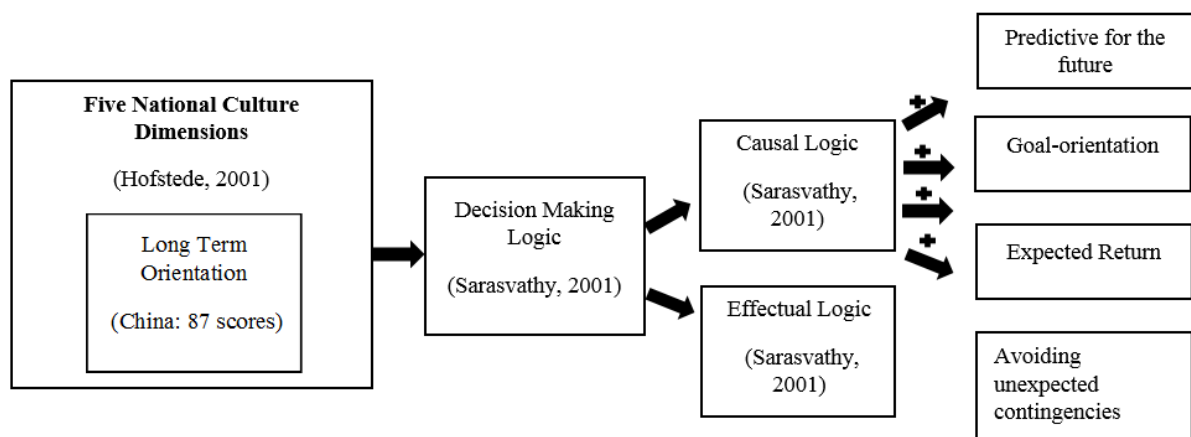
Five National Culture Dimensions

(Hofstede, 2001)

Long Term Orientation

(China: 87 scores)

Decision Making Logic

(Sarasvathy, 2001)

Causal Logic

(Sarasvathy, 2001)

Effectual Logic

(Sarasvathy, 2001)

+

+

+

+

Predictive for the future

Goal-orientation

Expected Return

Avoiding unexpected contingencies